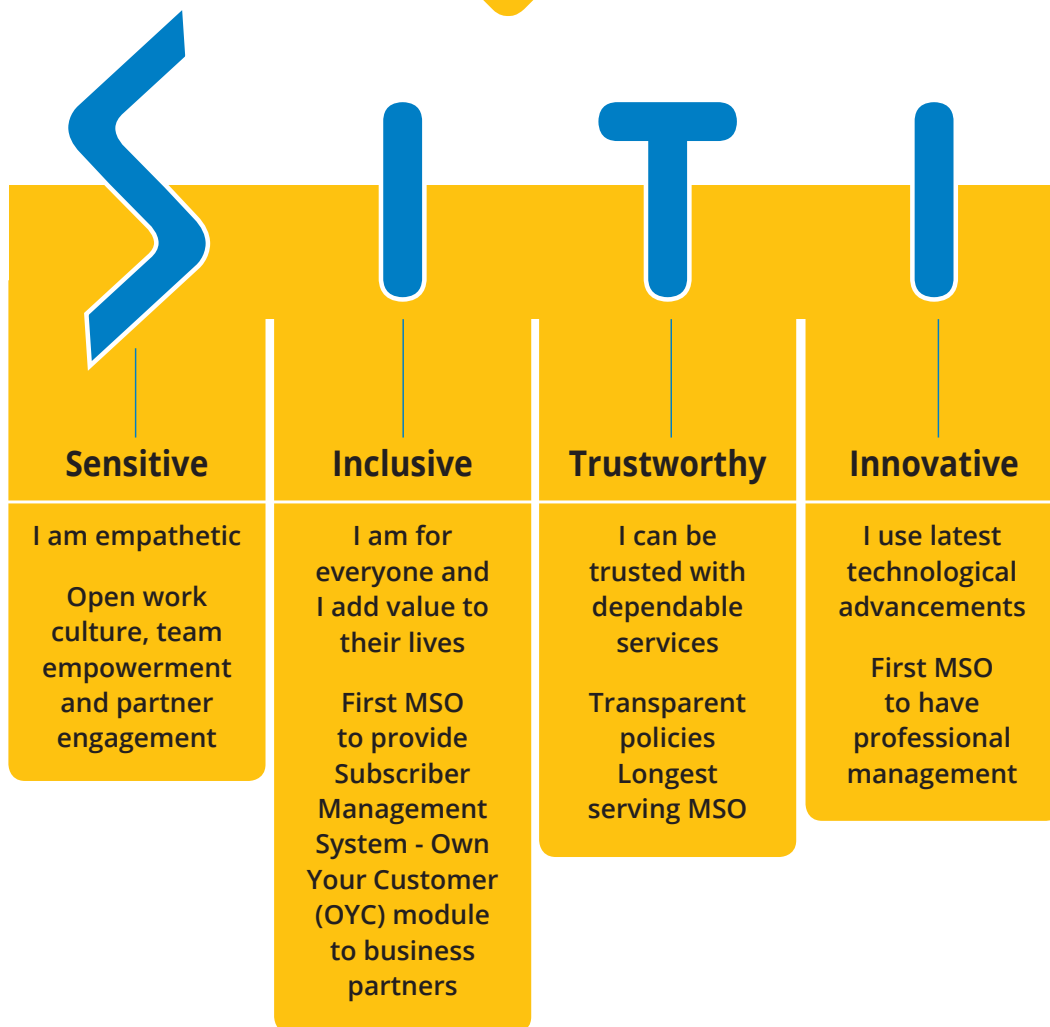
SITI

Sensitive

I am empathetic

Open work culture, team empowerment and partner engagement

Inclusive

I am for everyone and I add value to their lives

First MSO to provide Subscriber Management System - Own Your Customer (OYC) module to business partners

Trustworthy

I can be trusted with dependable services

Transparent policies Longest serving MSO

Innovative

I use latest technological advancements

First MSO to have professional management